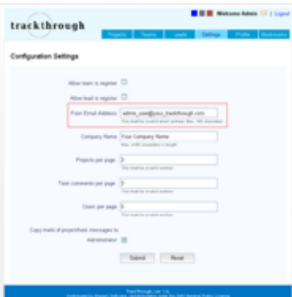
trackthrough

Welcome Admin | Logout

Projects Teams Leads Settings Profile Bookmarks

Configuration Settings

Allow team to register

Allow lead to register

From Email Address admin_user@your_trackthrough.com

Company Name Your Company Name

Projects per page 5

Task comments per page 5

Users per page 5

Copy mails of project/task messages to Administrator

Submit Reset

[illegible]